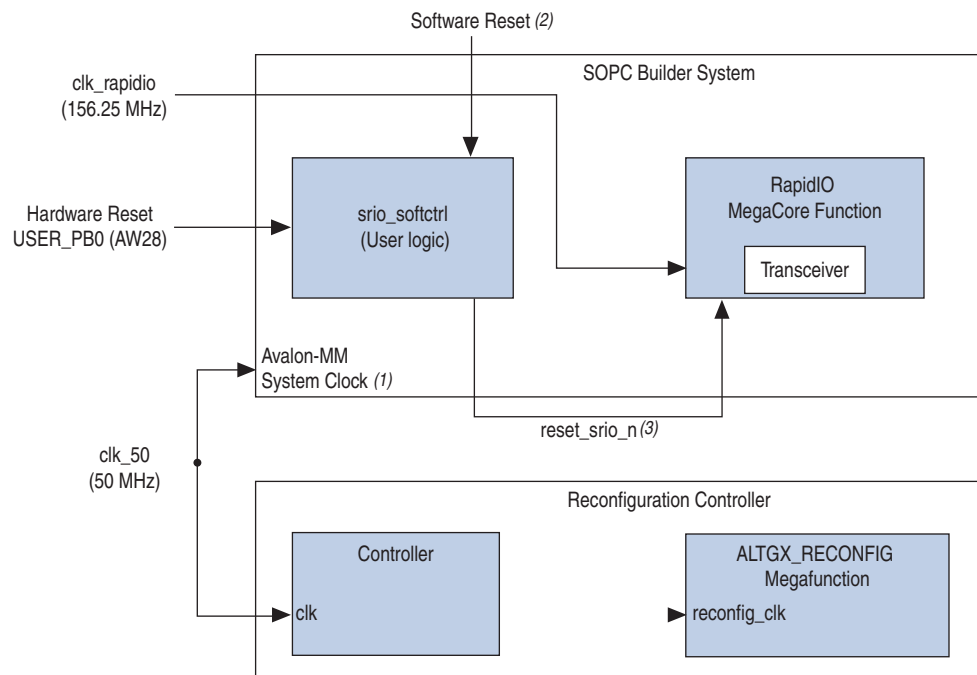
Software Reset (2)

clk_rapidio
(156.25 MHz)

SOPC Builder System

Hardware Reset
USER_PB0 (AW28)

srio_softctrl
(User logic)

RapidIO
MegaCore Function

Transceiver

Avalon-MM
System Clock (1)

reset_srio_n (3)

clk_50
(50 MHz)

Reconfiguration Controller

Controller

clk

ALTGX_RECONFIG
Megafunction

reconfig_clk